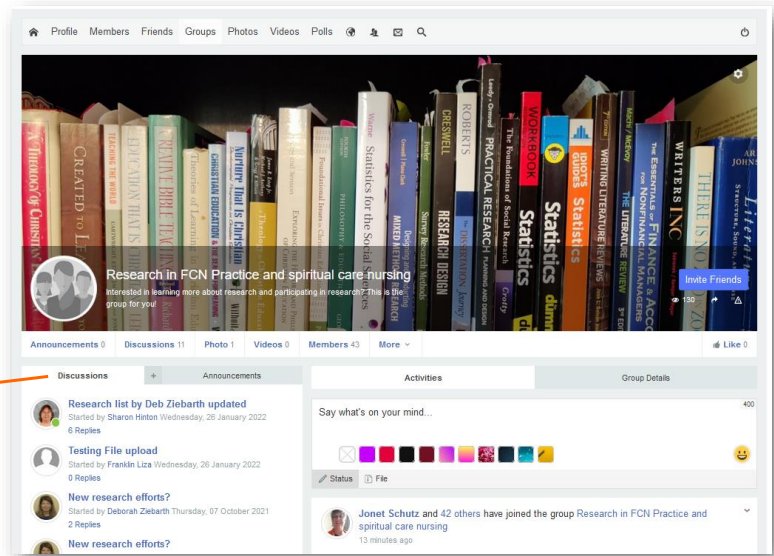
Profile Members Friends Groups Photos Videos Polls

A THEOLOGY OF CHRISTIAN
CREATED TO L
TEACHING THE WORLD
EDUCATORS THAT IN
CREATIVE BIBLE TEACHING
Theories of Learning
CHRISTIAN EDUCATION & THE
Nurture That Is Christian
Theological Education
Exploring the Philosophy of Christian
Foundational Issues in Christian Education
PHILOSOPHY
Statistics for the Social
MIXED METHODS RESEARCH
Designing and Conducting
Survey Research Methods
CRESWELL
RESEARCH DESIGN
ROBERTS
THE DISSERTATION JOURNEY
PRACTICAL RESEARCH PLANNING AND DESIGN
The Foundations of Social Research
Crotty
WORKBOOK
Statistics
Statistics
WRITING LITERATURE REVIEWS
THE LITERATURE REVIEW
THE ESSENTIALS of FINANCE & ACCO FOR NONFINANCIAL MANAGERS
WRITERS INC
THERE IS NO
Literat
STRUCTURE, SOUND,

Research in FCN Practice and spiritual care nursing
Interested in learning more about research and participating in research? This is the group for you!
Invite Friends
130

Announcements 0 Discussions 11 Photo 1 Videos 0 Members 43 More Like 0

Discussions + Announcements

Research list by Deb Ziebarth updated
Started by Sharon Hinton Wednesday, 26 January 2022
6 Replies

Testing File upload
Started by Franklin Liza Wednesday, 26 January 2022
0 Replies

New research efforts?
Started by Deborah Ziebarth Thursday, 07 October 2021
2 Replies

New research efforts?

Activities Group Details

Say what's on your mind...
400

Status File

Jonet Schutz and 42 others have joined the group Research in FCN Practice and spiritual care nursing
13 minutes ago